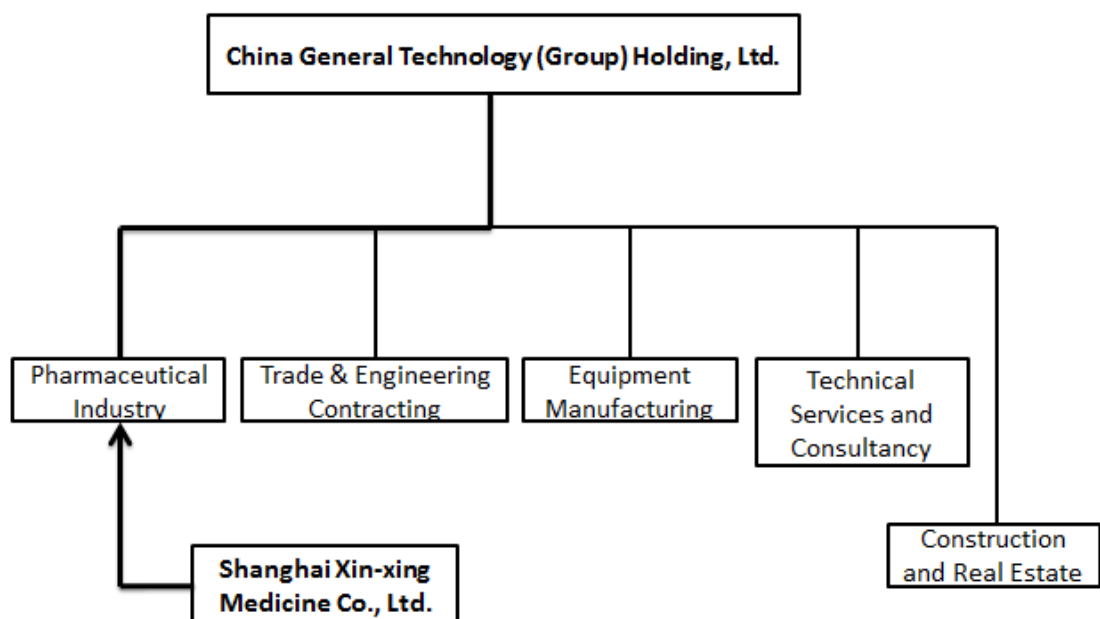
China General Technology (Group) Holding, Ltd.

Pharmaceutical Industry

Trade & Engineering Contracting

Equipment Manufacturing

Technical Services and Consultancy

Construction and Real Estate

Shanghai Xin-xing Medicine Co., Ltd.